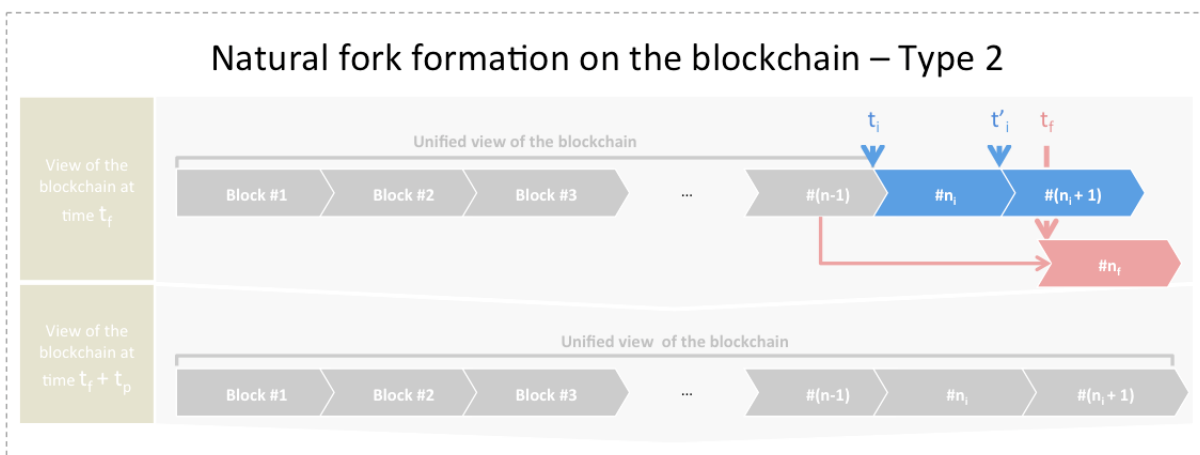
Natural fork formation on the blockchain – Type 2

View of the blockchain at time $t_f$

Unified view of the blockchain

$t_i$ $t'_i$ $t_f$

Block #1 Block #2 Block #3 ... #(n-1) #$n_i$ #($n_i$ + 1)

#$n_f$

View of the blockchain at time $t_f + t_p$

Unified view of the blockchain

Block #1 Block #2 Block #3 ... #(n-1) #$n_i$ #($n_i$ + 1)